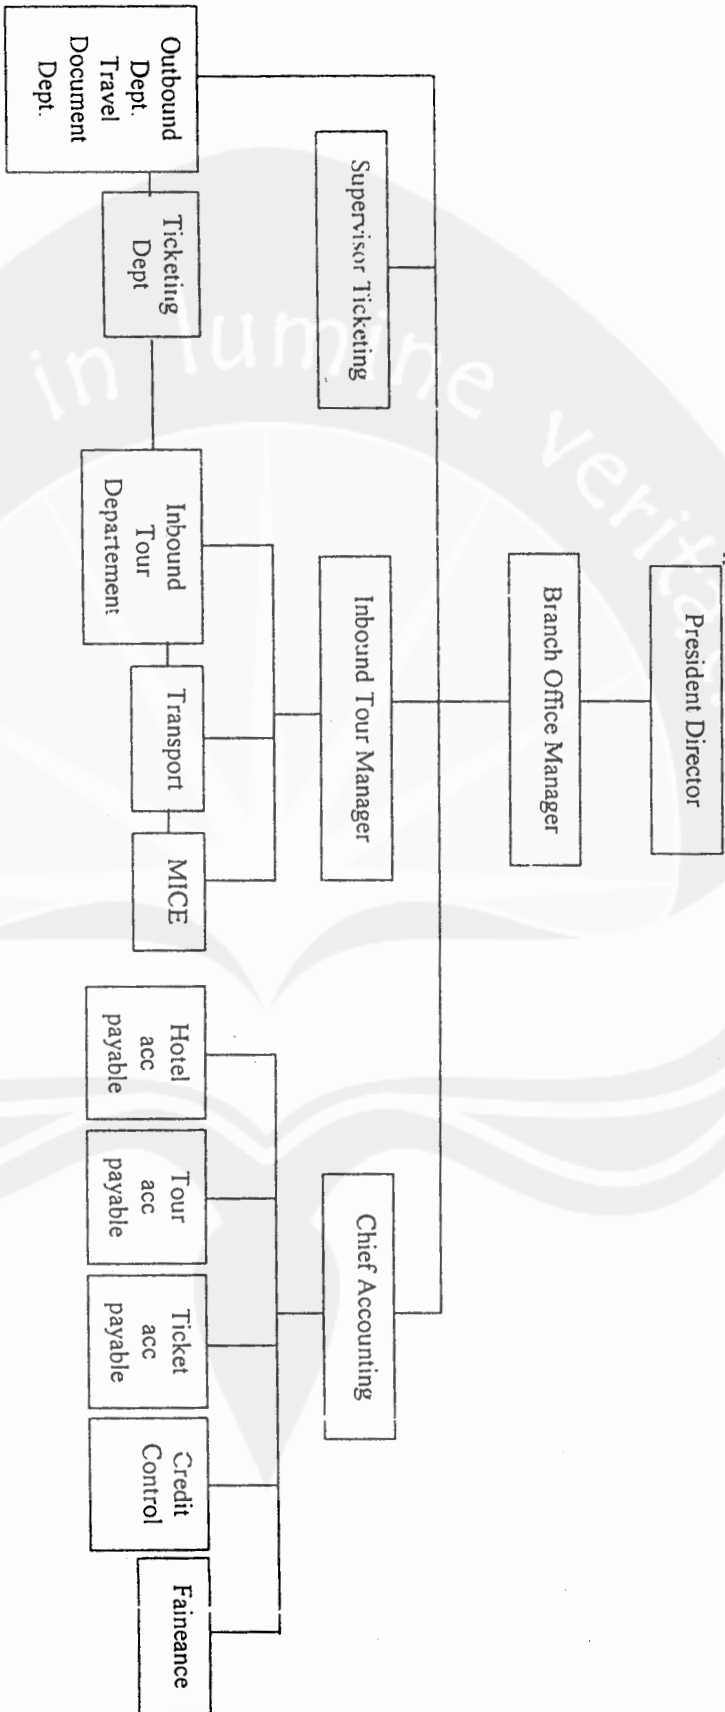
President Director

Branch Office Manager

Supervisor Ticketing

Inbound Tour Manager

Chief Accounting

Outbound Dept. Travel Document Dept.

Ticketing Dept

Inbound Tour Departement

Transport

MICE

Hotel acc payable

Tour acc payable

Ticket acc payable

Credit Control

Faineance